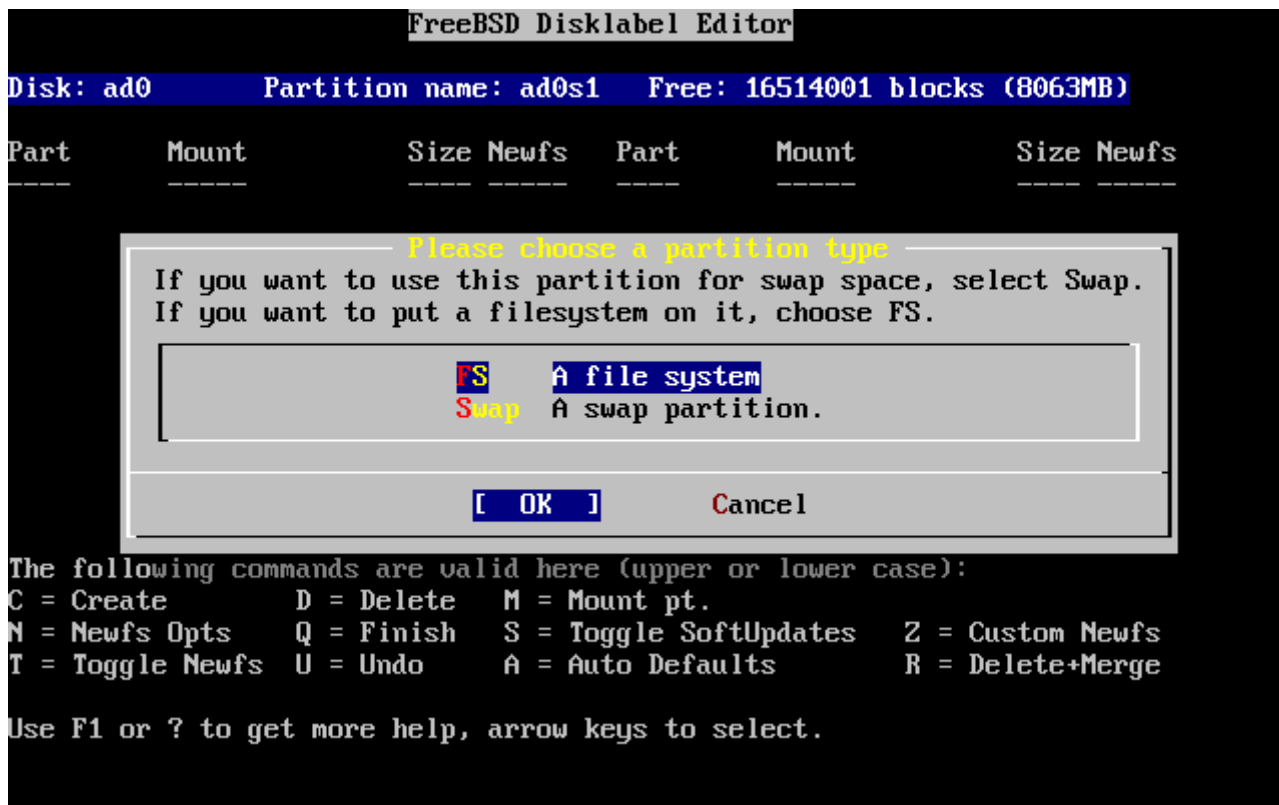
FreeBSD Disklabel Editor

Disk: ad0 Partition name: ad0s1 Free: 16514001 blocks (8063MB)

| Part | Mount | Size | Newfs | Part | Mount | Size | Newfs |
|---|---|---|---|---|---|---|---|
| ---- | ----- | ---- | ----- | ---- | ----- | ---- | ----- |

Please choose a partition type

If you want to use this partition for swap space, select Swap.
If you want to put a filesystem on it, choose FS.

FS A file system
Swap A swap partition.

[ OK ] Cancel

The following commands are valid here (upper or lower case):
C = Create D = Delete M = Mount pt.
N = Newfs Opts Q = Finish S = Toggle SoftUpdates Z = Custom Newfs
T = Toggle Newfs U = Undo A = Auto Defaults R = Delete+Merge

Use F1 or ? to get more help, arrow keys to select.